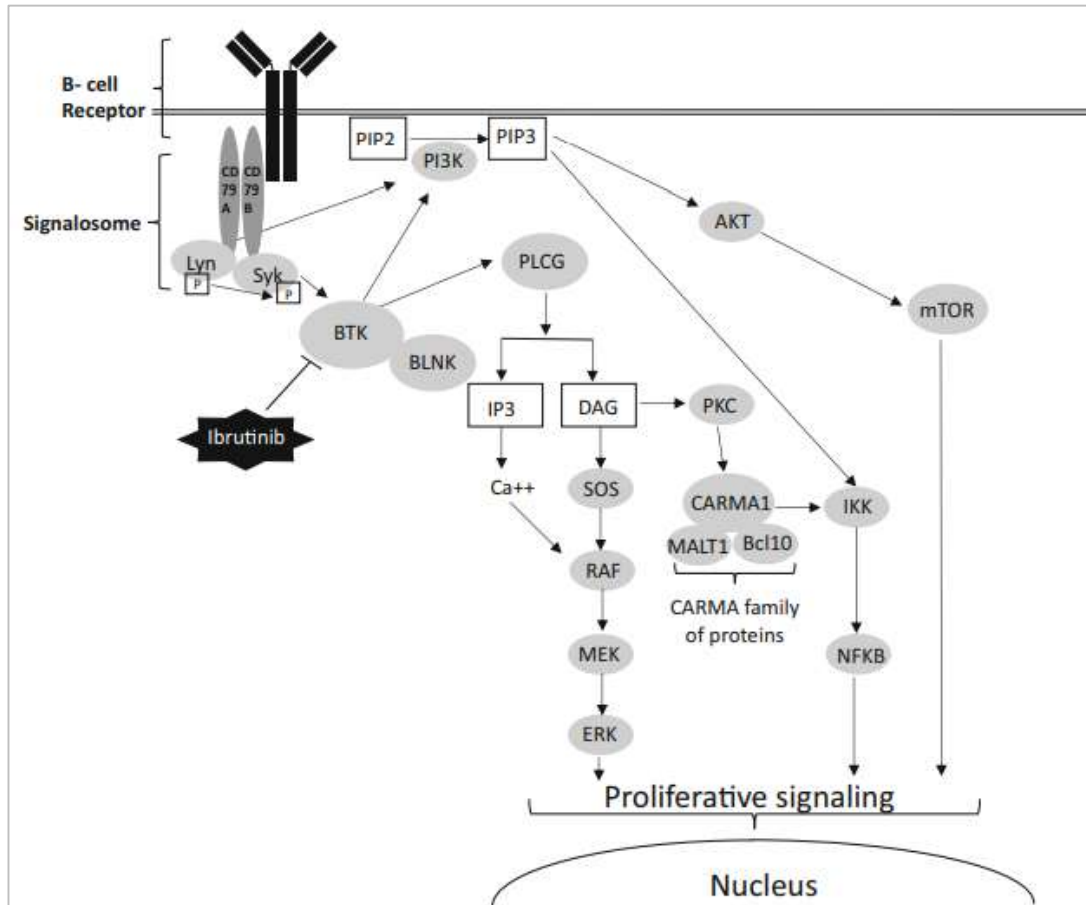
B- cell Receptor

Signalosome

CD 79 A

CD 79 B

Lyn

P

Syk

P

PIP2

PI3K

PIP3

AKT

mTOR

BTK

BLNK

PLCG

Ibrutinib

IP3

DAG

PKC

Ca++

SOS

CARMA1

IKK

MALT1

Bcl10

RAF

CARMA family of proteins

MEK

NFKB

ERK

Proliferative signaling

Nucleus